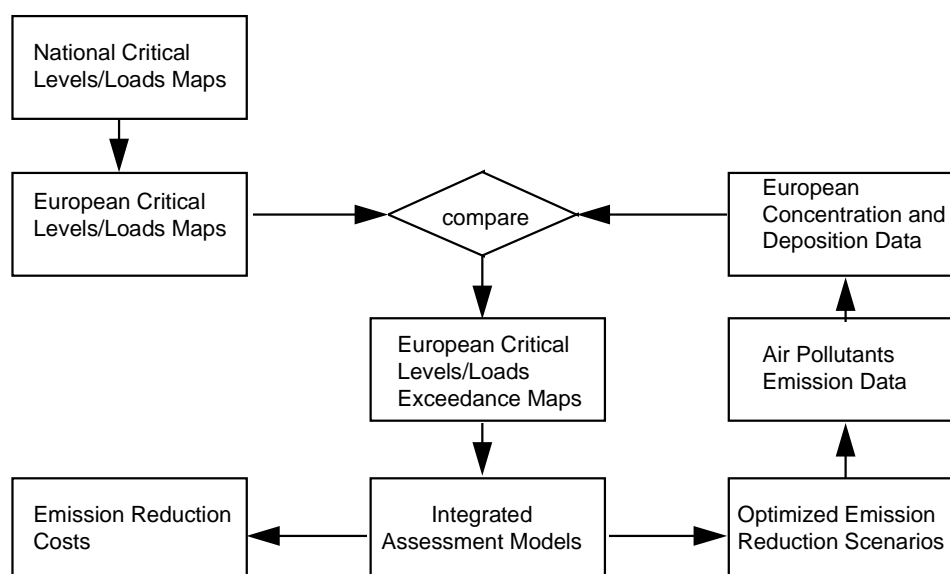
National Critical Levels/Loads Maps

European Critical Levels/Loads Maps

compare

European Concentration and Deposition Data

European Critical Levels/Loads Exceedance Maps

Air Pollutants Emission Data

Emission Reduction Costs

Integrated Assessment Models

Optimized Emission Reduction Scenarios